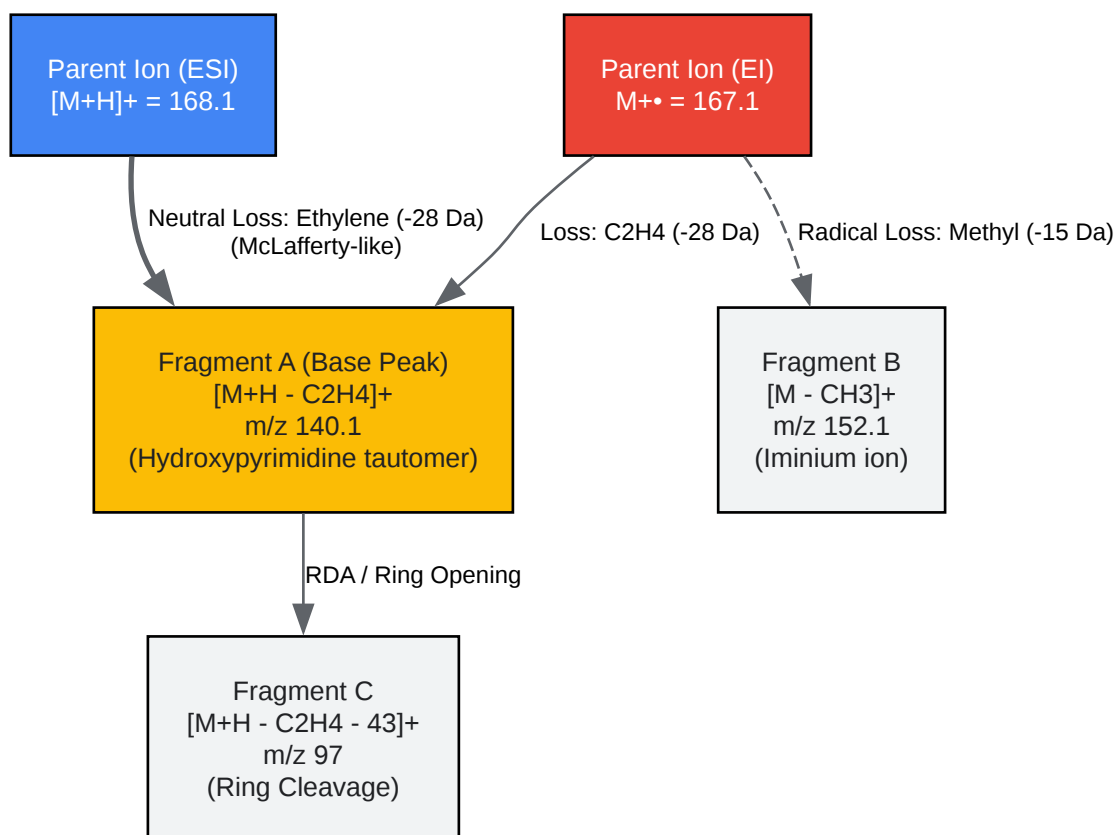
Parent Ion (ESI)
[M+H]+ = 168.1

Parent Ion (EI)
M+• = 167.1

Neutral Loss: Ethylene (-28 Da)
(McLafferty-like)

Loss: C2H4 (-28 Da)

Radical Loss: Methyl (-15 Da)

Fragment A (Base Peak)
[M+H - C2H4]+
m/z 140.1
(Hydroxypyrimidine tautomer)

Fragment B
[M - CH3]+
m/z 152.1
(Iminium ion)

RDA / Ring Opening

Fragment C
[M+H - C2H4 - 43]+
m/z 97
(Ring Cleavage)